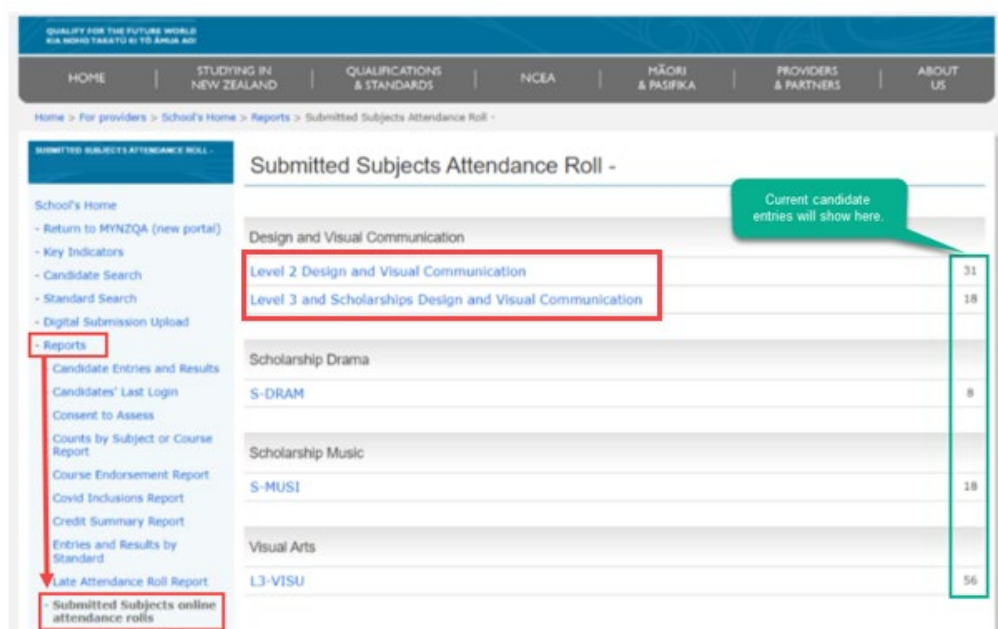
QUALIFY FOR THE FUTURE WORLD
KIA NOHO TAKATŪ KI TŌ ĀMUA AO!

HOME | STUDYING IN NEW ZEALAND | QUALIFICATIONS & STANDARDS | NCEA | MĀORI & PASIFIKA | PROVIDERS & PARTNERS | ABOUT US

Home > For providers > School's Home > Reports > Submitted Subjects Attendance Roll -

SUBMITTED SUBJECTS ATTENDANCE ROLL -

School's Home
- Return to MYNZQA (new portal)
- Key Indicators
- Candidate Search
- Standard Search
- Digital Submission Upload
- Reports
Candidate Entries and Results
Candidates' Last Login
Consent to Assess
Counts by Subject or Course Report
Course Endorsement Report
Covid Inclusions Report
Credit Summary Report
Entries and Results by Standard
Late Attendance Roll Report
- Submitted Subjects online attendance rolls

Submitted Subjects Attendance Roll -

Current candidate entries will show here.

Design and Visual Communication
Level 2 Design and Visual Communication 31
Level 3 and Scholarships Design and Visual Communication 18

Scholarship Drama
S-DRAM 8

Scholarship Music
S-MUSI 18

Visual Arts
L3-VISU 56